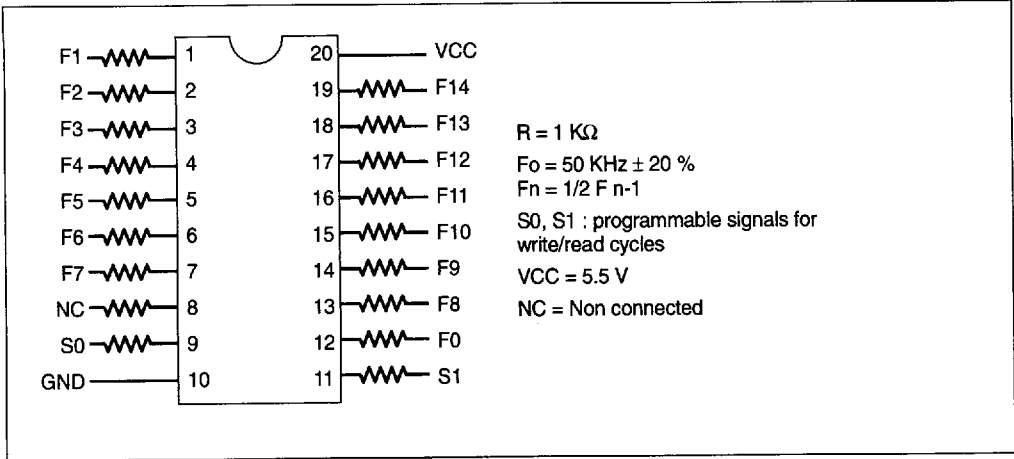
F1 1
F2 2
F3 3
F4 4
F5 5
F6 6
F7 7
NC 8
S0 9
GND 10

20 VCC
19 F14
18 F13
17 F12
16 F11
15 F10
14 F9
13 F8
12 F0
11 S1

R = 1 K$\Omega$

Fo = 50 KHz $\pm$ 20 %

Fn = 1/2 F n-1

S0, S1 : programmable signals for write/read cycles

VCC = 5.5 V

NC = Non connected